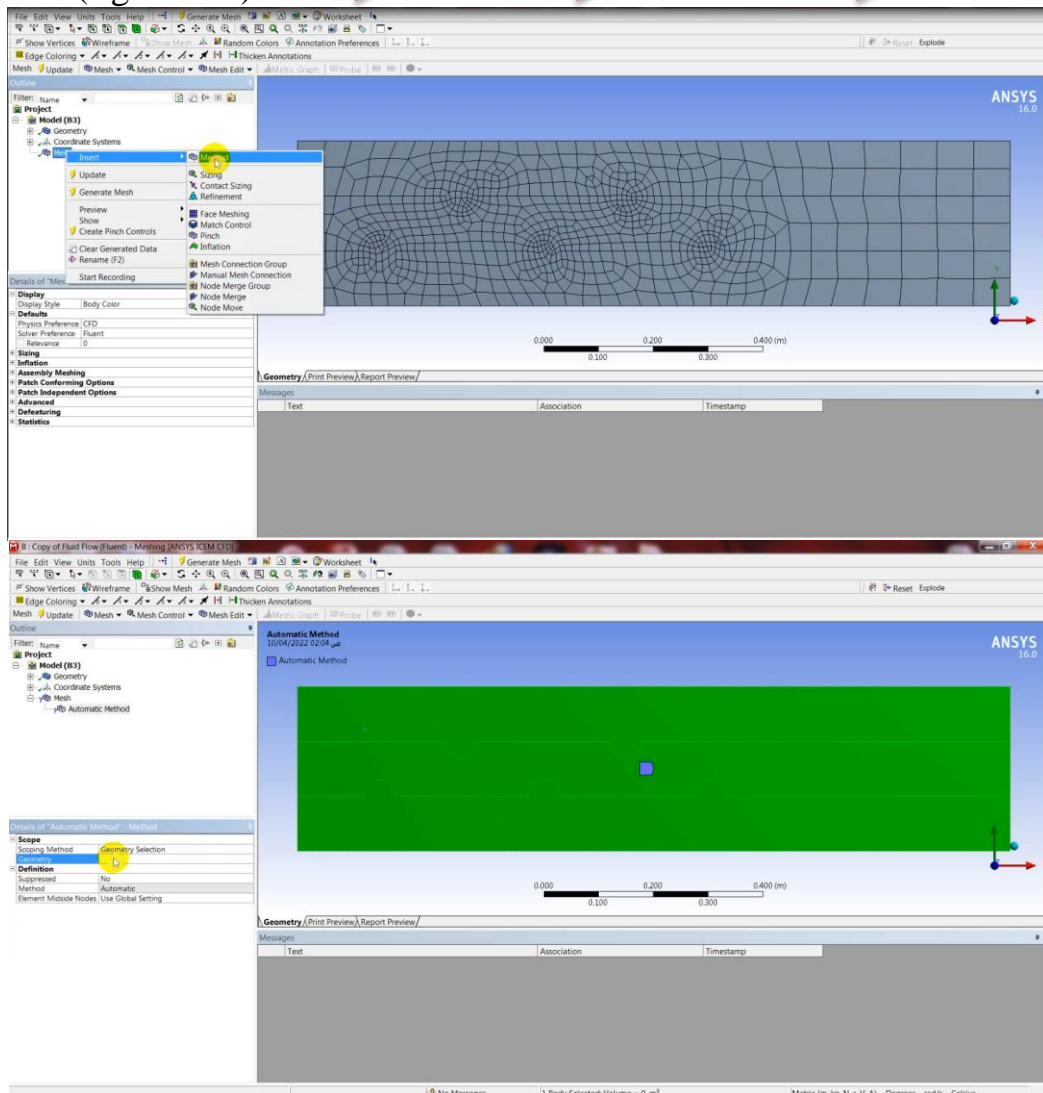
File Edit View Units Tools Help | Generate Mesh | Worksheet
Show Vertices Wireframe Show Mesh Random Colors Annotation Preferences
Reset Explode
Edge Coloring Thicken Annotations
Mesh Update Mesh Mesh Control Mesh Edit Metric Graph Probe
Outline
Filter: Name
Project
Model (B3)
Geometry
Coordinate Systems
Mesh
Insert
Method
Update
Generate Mesh
Preview
Show
Create Pinch Controls
Clear Generated Data
Rename (F2)
Start Recording
Sizing
Contact Sizing
Refinement
Face Meshing
Match Control
Pinch
Inflation
Mesh Connection Group
Manual Mesh Connection
Node Merge Group
Node Merge
Node Move
Details of "Mes
Display
Display Style | Body Color
Defaults
Physics Preference | CFD
Solver Preference | Fluent
Relevance | 0
Sizing
Inflation
Assembly Meshing
Patch Conforming Options
Patch Independent Options
Advanced
Defeaturing
Statistics
ANSYS
16.0
0.000 0.200 0.400 (m)
0.100 0.300
Geometry Print Preview Report Preview
Messages
Text | Association | Timestamp

B : Copy of Fluid Flow (Fluent) - Meshing [ANSYS ICEM CFD]
File Edit View Units Tools Help | Generate Mesh | Worksheet
Show Vertices Wireframe Show Mesh Random Colors Annotation Preferences
Reset Explode
Edge Coloring Thicken Annotations
Mesh Update Mesh Mesh Control Mesh Edit Metric Graph Probe
Outline
Filter: Name
Project
Model (B3)
Geometry
Coordinate Systems
Mesh
Automatic Method
Automatic Method
10/04/2022 02:04 ص
Automatic Method
ANSYS
16.0
Details of "Automatic Method" - Method
Scope
Scoping Method | Geometry Selection
Geometry
Definition
Suppressed | No
Method | Automatic
Element Midside Nodes | Use Global Setting
0.000 0.200 0.400 (m)
0.100 0.300
Geometry Print Preview Report Preview
Messages
Text | Association | Timestamp
No Messages | 1 Body Selected: Volume = 0 m³ | Metric (m, kg, N, s, V, A) Degrees rad/s Celsius